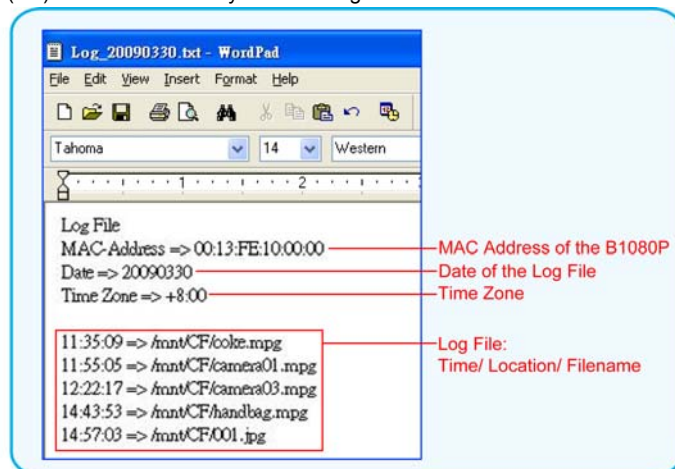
Log_20090330.txt - WordPad

File Edit View Insert Format Help

Tahoma 14 Western

1 2

Log File
MAC-Address => 00:13:FE:10:00:00
Date => 20090330
Time Zone => +8:00

11:35:09 => /mnt/CF/coke.mpg
11:55:05 => /mnt/CF/camera01.mpg
12:22:17 => /mnt/CF/camera03.mpg
14:43:53 => /mnt/CF/handbag.mpg
14:57:03 => /mnt/CF/001.jpg

MAC Address of the B1080P
Date of the Log File
Time Zone

Log File:
Time/ Location/ Filename